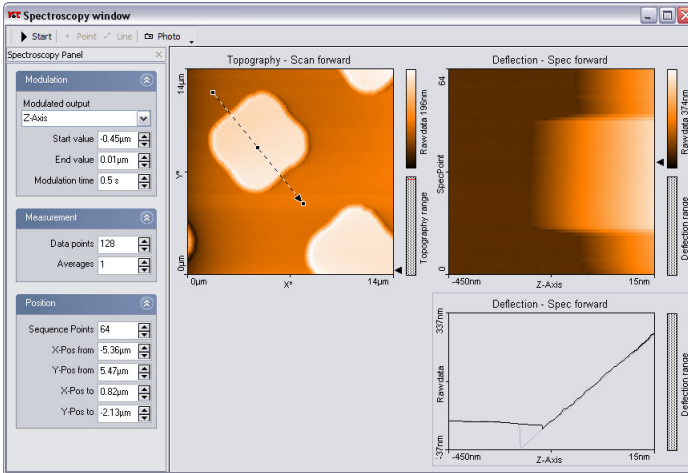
Spectroscopy window

Start  Point  Line  Photo

Spectroscopy Panel

Modulation

Modulated output

Z-Axis

Start value -0.45µm

End value 0.01µm

Modulation time 0.5 s

Measurement

Data points 128

Averages 1

Position

Sequence Points 64

X-Pos from -5.36µm

Y-Pos from 5.47µm

X-Pos to 0.82µm

Y-Pos to -2.13µm

Topography - Scan forward

14µm

Y*

0µm

0µm

X*

14µm

Rawdata 196nm

Topography range

Deflection - Spec forward

64

SpecPoint

0

-450nm

Z-Axis

15nm

Rawdata 374nm

Deflection range

Deflection - Spec forward

337nm

Rawdata

-37nm

-450nm

Z-Axis

15nm

Deflection range